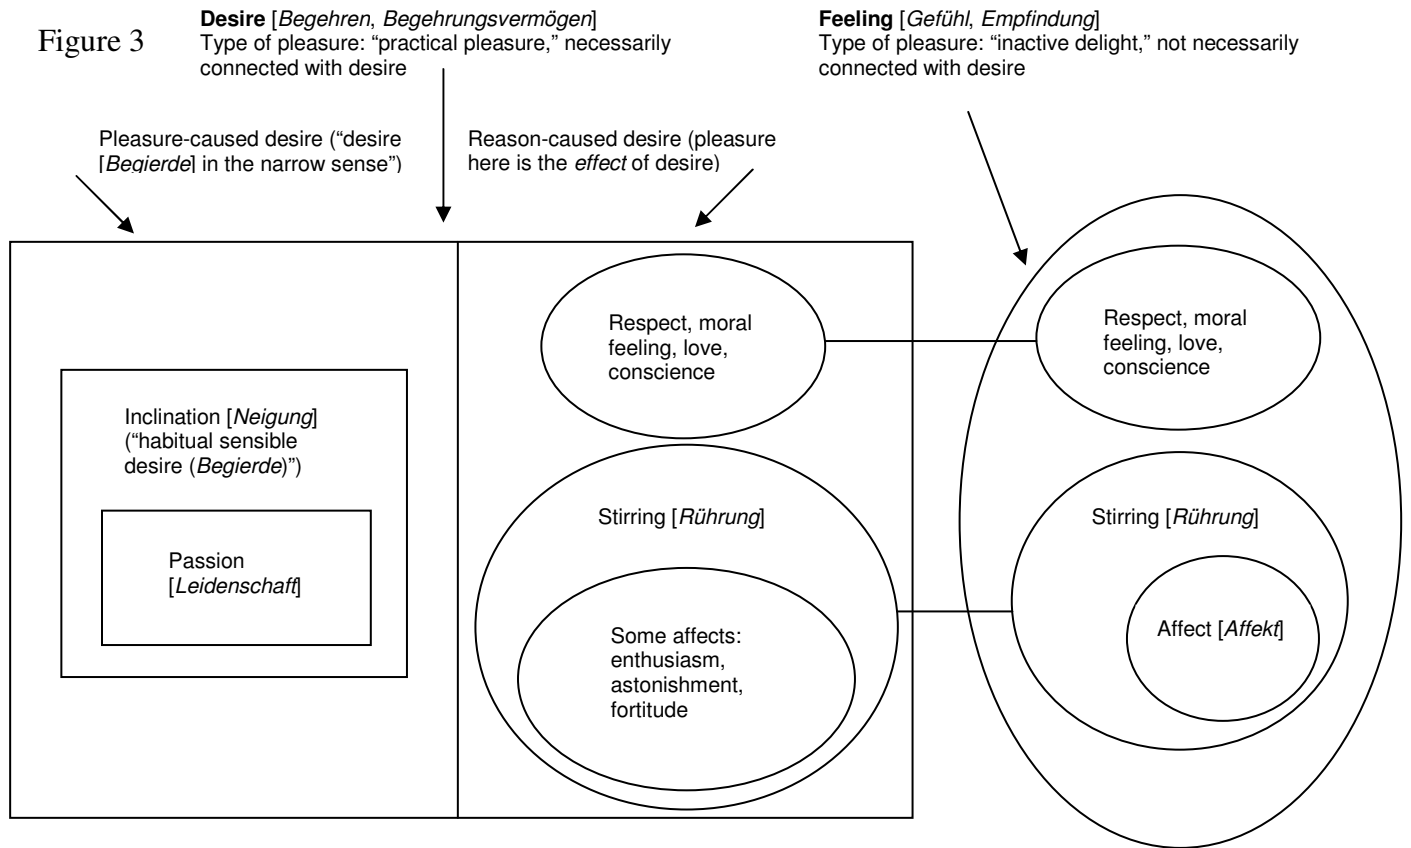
Figure 3

**Desire** [*Begehren*, *Begehrungsvermögen*]
Type of pleasure: "practical pleasure," necessarily connected with desire

**Feeling** [*Gefühl*, *Empfindung*]
Type of pleasure: "inactive delight," not necessarily connected with desire

Pleasure-caused desire ("desire [*Begierde*] in the narrow sense")

Reason-caused desire (pleasure here is the *effect* of desire)

Inclination [*Neigung*] ("habitual sensible desire (*Begierde*)")

Passion [*Leidenschaft*]

Respect, moral feeling, love, conscience

Stirring [*Rührung*]

Some affects: enthusiasm, astonishment, fortitude

Respect, moral feeling, love, conscience

Stirring [*Rührung*]

Affect [*Affekt*]